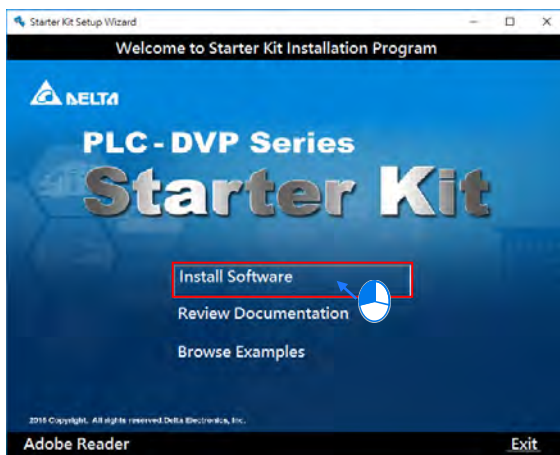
Starter Kit Setup Wizard

Welcome to Starter Kit Installation Program

DELTA

PLC - DVP Series

Starter Kit

Install Software

Review Documentation

Browse Examples

2016 Copyright. All rights reserved Delta Electronics, Inc.

Adobe Reader

Exit